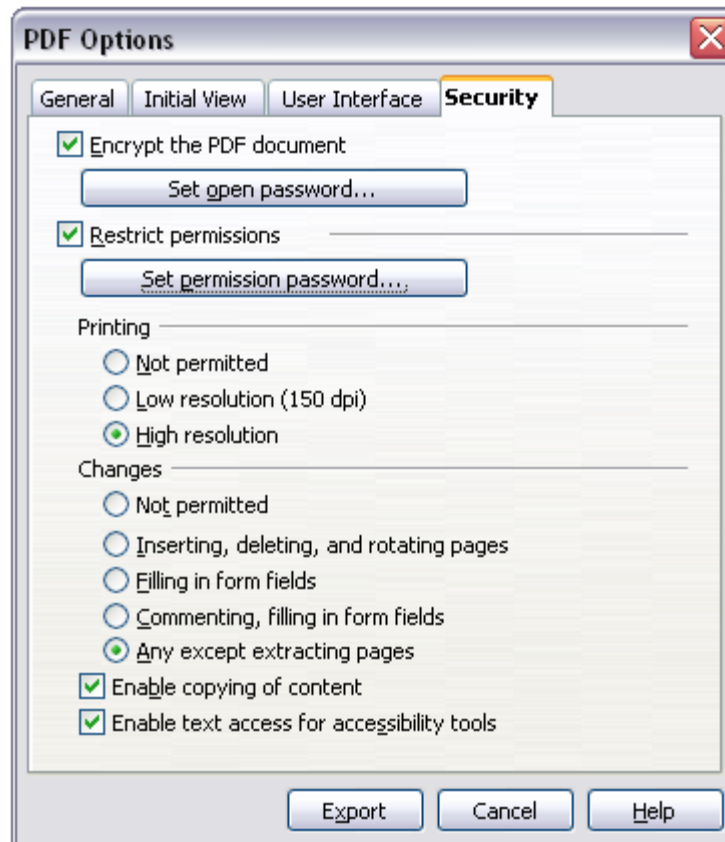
PDF Options

General | Initial View | User Interface | Security

Encrypt the PDF document

Set open password...

Restrict permissions

Set permission password...

Printing

Not permitted

Low resolution (150 dpi)

High resolution

Changes

Not permitted

Inserting, deleting, and rotating pages

Filling in form fields

Commenting, filling in form fields

Any except extracting pages

Enable copying of content

Enable text access for accessibility tools

Export | Cancel | Help